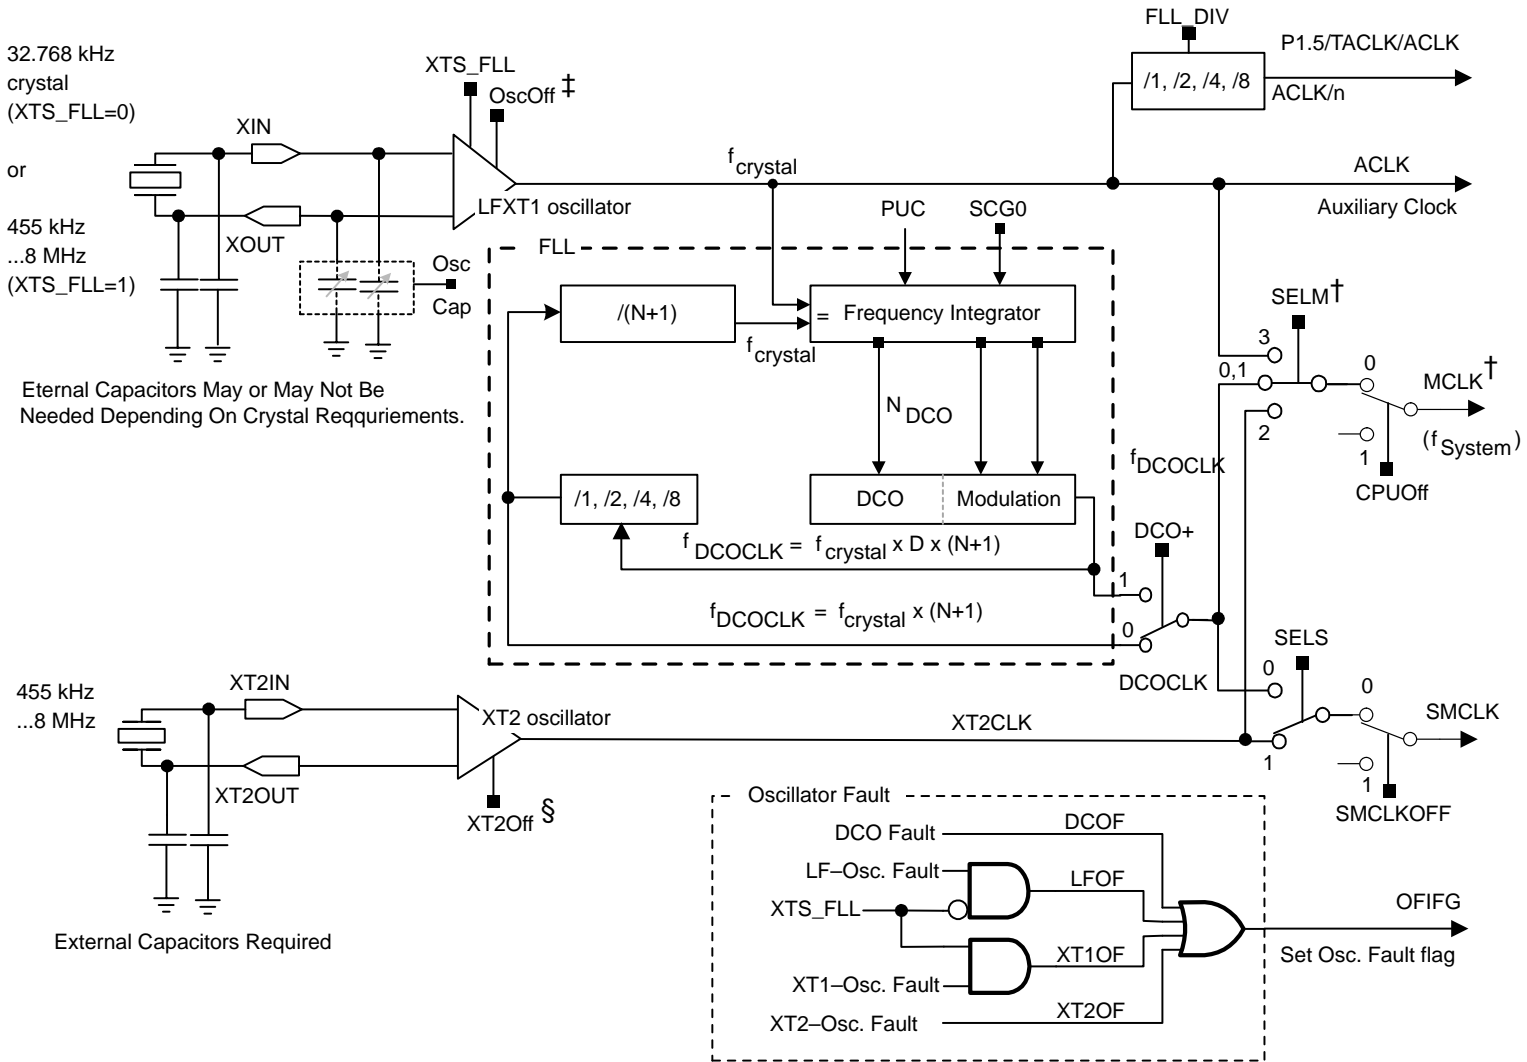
32.768 kHz crystal (XTS_FLL=0)

or

455 kHz ...8 MHz (XTS_FLL=1)

XIN

XOUT

XTS_FLL

OscOff ‡

LFXT1 oscillator

Osc Cap

Eternal Capacitors May or May Not Be Needed Depending On Crystal Reqquriements.

$f_{crystal}$

FLL_DIV

/1, /2, /4, /8

P1.5/TACLK/ACLK

ACLK/n

ACLK

Auxiliary Clock

FLL

PUC

SCG0

/(N+1)

Frequency Integrator

$f_{crystal}$

$N_{DCO}$

/1, /2, /4, /8

DCO

Modulation

$f_{DCOCLK} = f_{crystal} \times D \times (N+1)$

$f_{DCOCLK} = f_{crystal} \times (N+1)$

DCO+

1

0

DCOCLK

$f_{DCOCLK}$

SELM†

3

0,1

2

0

1

MCLK†

($f_{System}$)

CPUOff

SELS

0

0

1

1

SMCLK

SMCLKOFF

455 kHz ...8 MHz

XT2IN

XT2OUT

XT2 oscillator

XT2Off §

XT2CLK

External Capacitors Required

Oscillator Fault

DCO Fault

DCOF

LF–Osc. Fault

LFOF

XTS_FLL

XT1OF

XT1–Osc. Fault

XT2–Osc. Fault

XT2OF

OFIFG

Set Osc. Fault flag